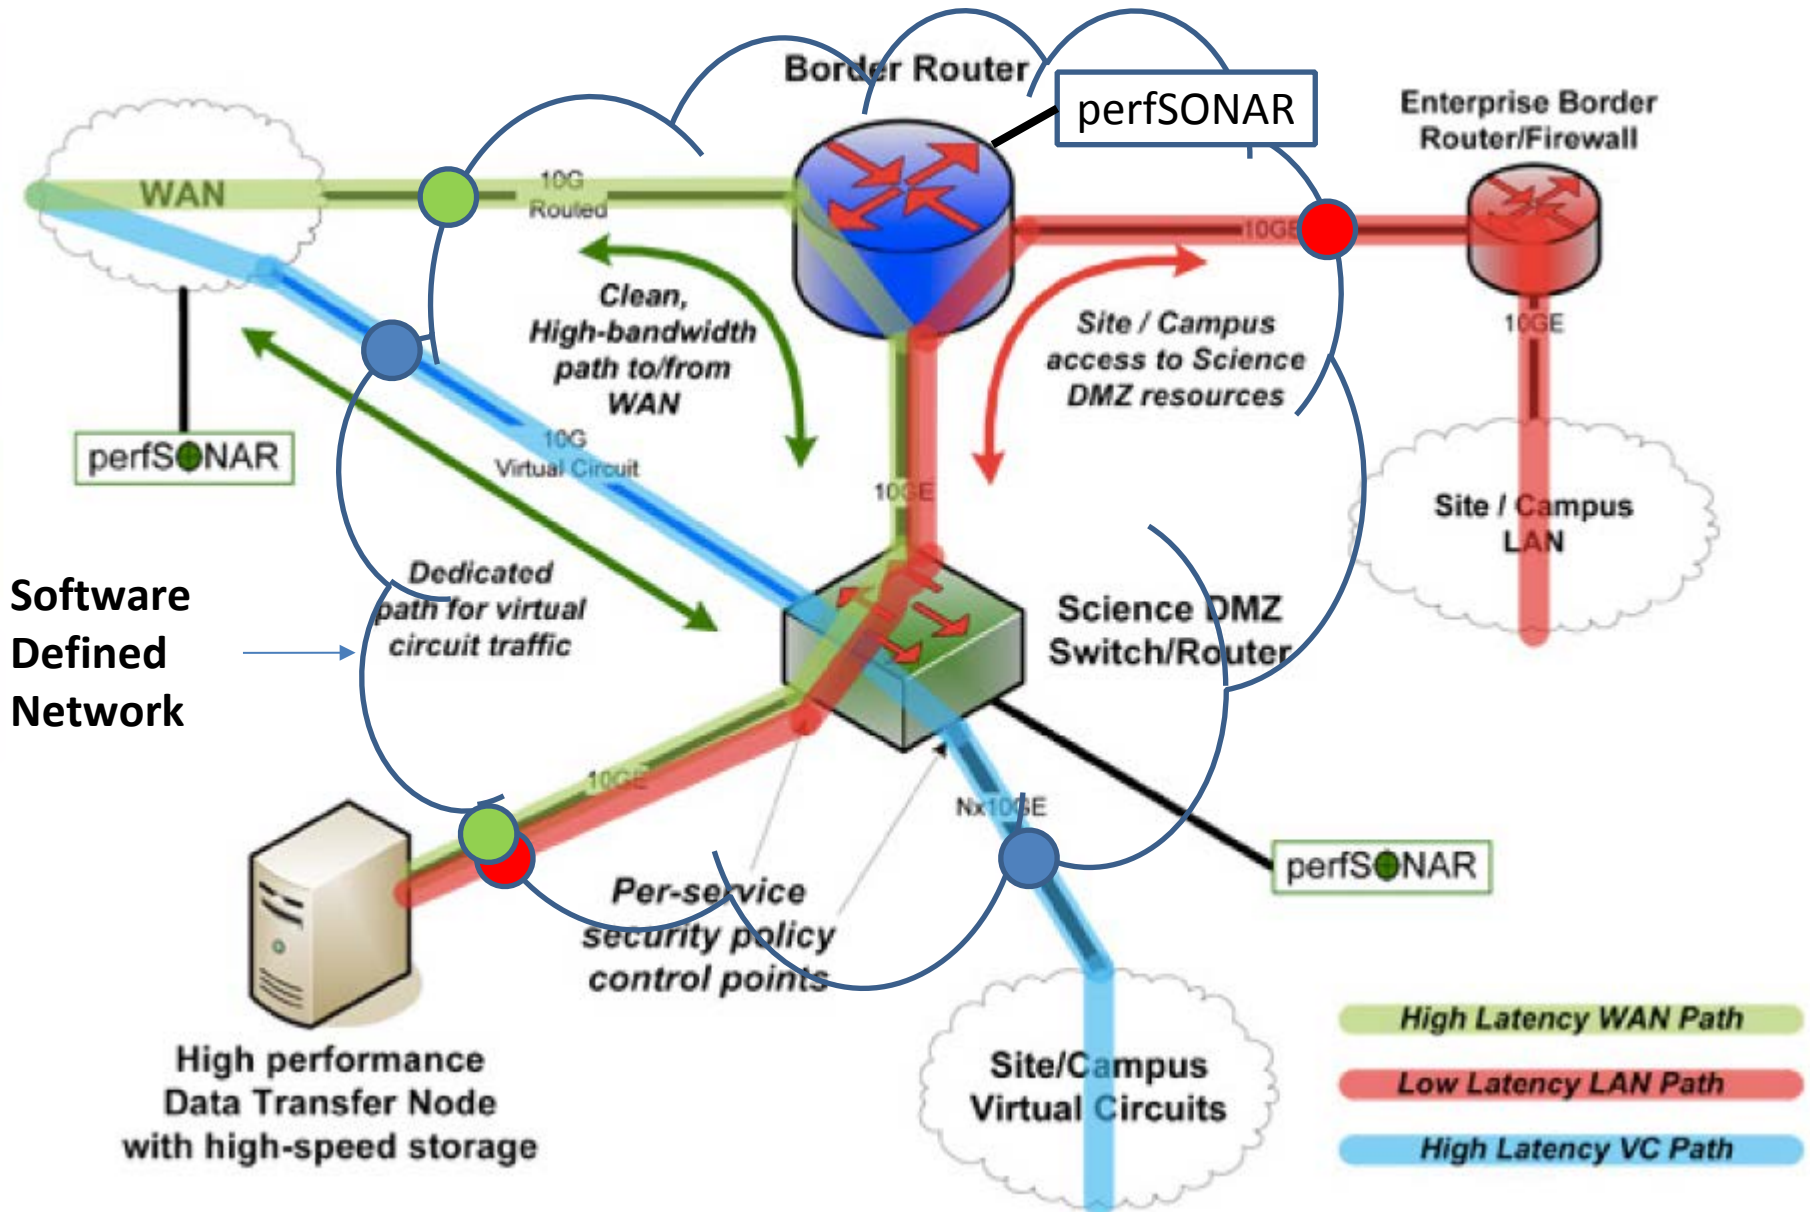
Border Router

perfSONAR

Enterprise Border Router/Firewall

WAN

10G Routed

10GE

Clean, High-bandwidth path to/from WAN

Site / Campus access to Science DMZ resources

10GE

perfSONAR

10G Virtual Circuit

10GE

Site / Campus LAN

Software Defined Network

Dedicated path for virtual circuit traffic

Science DMZ Switch/Router

10GE

Nx10GE

perfSONAR

Per-service security policy control points

High performance Data Transfer Node with high-speed storage

Site/Campus Virtual Circuits

High Latency WAN Path

Low Latency LAN Path

High Latency VC Path